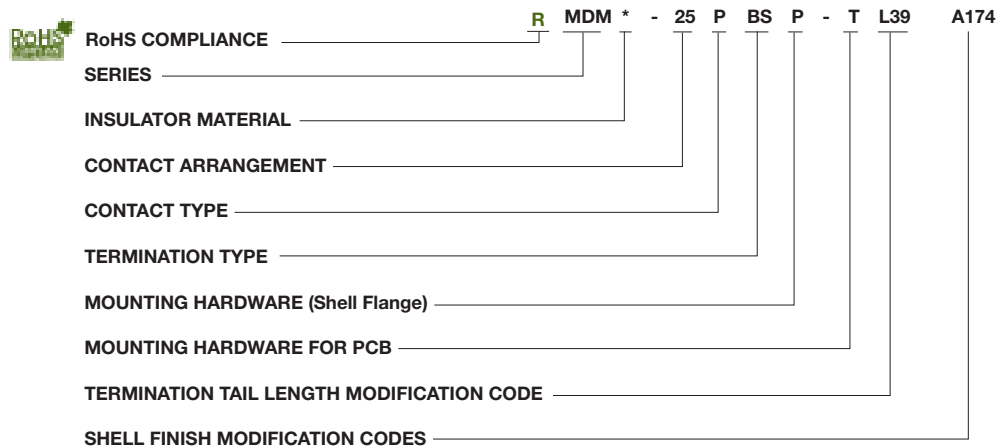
RoHS

R MDM * - 25 P BS P - T L39 A174

RoHS COMPLIANCE

SERIES

INSULATOR MATERIAL

CONTACT ARRANGEMENT

CONTACT TYPE

TERMINATION TYPE

MOUNTING HARDWARE (Shell Flange)

MOUNTING HARDWARE FOR PCB

TERMINATION TAIL LENGTH MODIFICATION CODE

SHELL FINISH MODIFICATION CODES